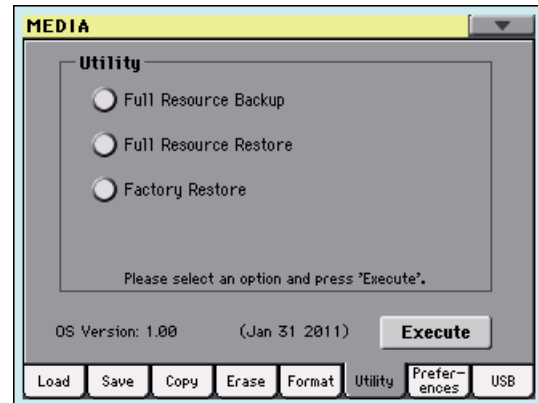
MEDIA

Utility

Full Resource Backup

Full Resource Restore

Factory Restore

Please select an option and press 'Execute'.

OS Version: 1.00 (Jan 31 2011)

Execute

Load | Save | Copy | Erase | Format | Utility | Preferences | USB